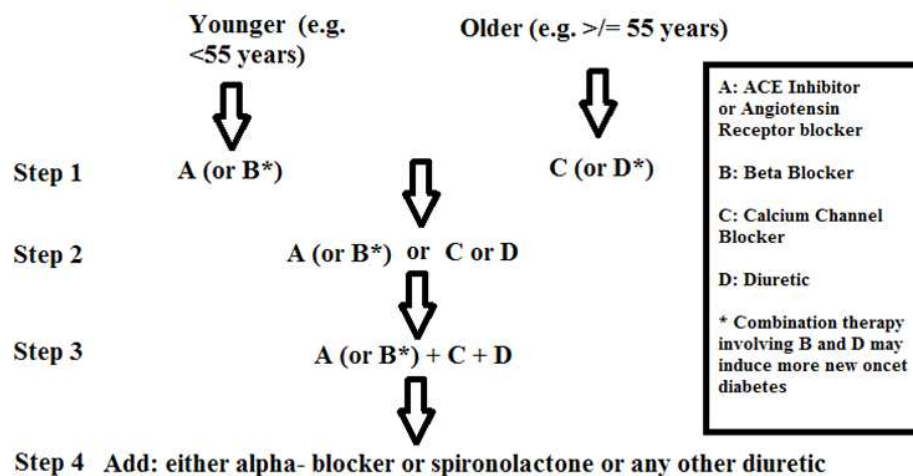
Younger (e.g. <55 years)

Older (e.g. >/= 55 years)

Step 1 A (or B*)

C (or D*)

Step 2 A (or B*) or C or D

Step 3 A (or B*) + C + D

Step 4 Add: either alpha- blocker or spironolactone or any other diuretic

A: ACE Inhibitor or Angiotensin Receptor blocker

B: Beta Blocker

C: Calcium Channel Blocker

D: Diuretic

* Combination therapy involving B and D may induce more new oncet diabetes